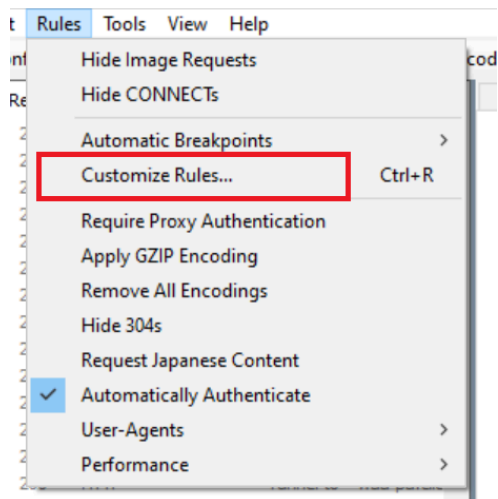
t Rules Tools View Help

Hide Image Requests
Hide CONNECTs

Automatic Breakpoints >
Customize Rules... Ctrl+R

Require Proxy Authentication
Apply GZIP Encoding
Remove All Encodings
Hide 304s
Request Japanese Content
Automatically Authenticate
User-Agents >
Performance >